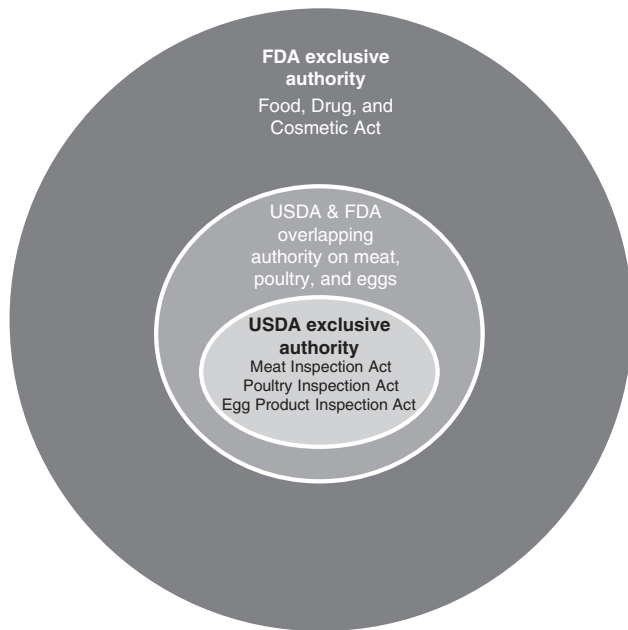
FDA exclusive authority
Food, Drug, and Cosmetic Act

USDA & FDA overlapping authority on meat, poultry, and eggs

USDA exclusive authority
Meat Inspection Act
Poultry Inspection Act
Egg Product Inspection Act